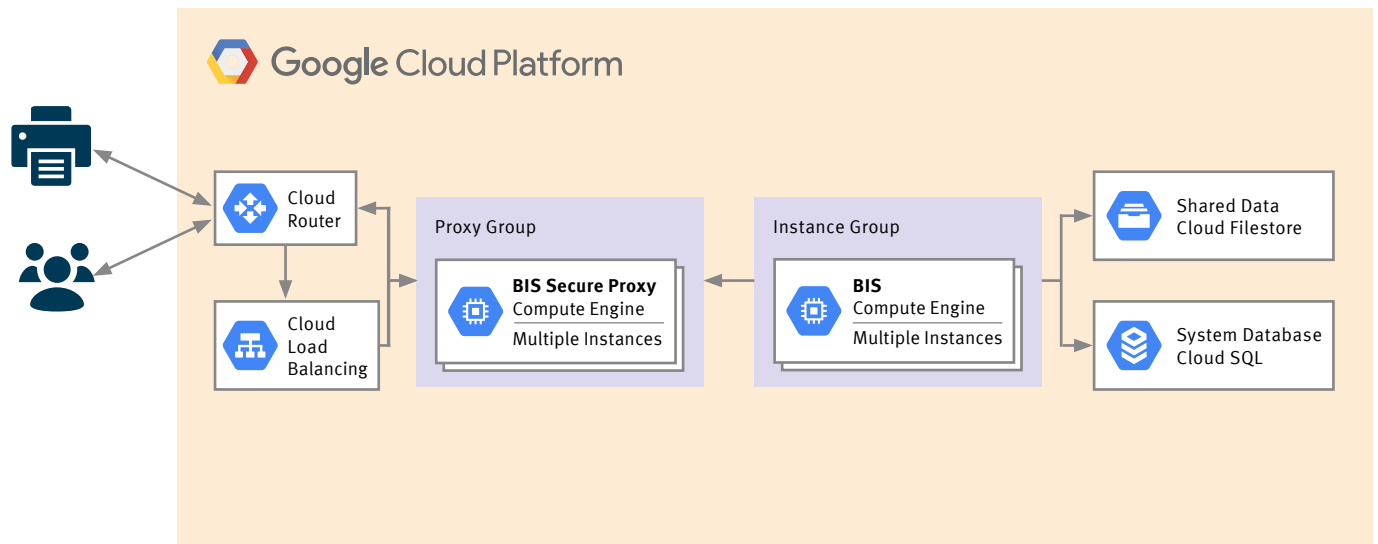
Google Cloud Platform

Cloud Router

Cloud Load Balancing

Proxy Group

BIS Secure Proxy
Compute Engine
Multiple Instances

Instance Group

BIS
Compute Engine
Multiple Instances

Shared Data
Cloud Filestore

System Database
Cloud SQL